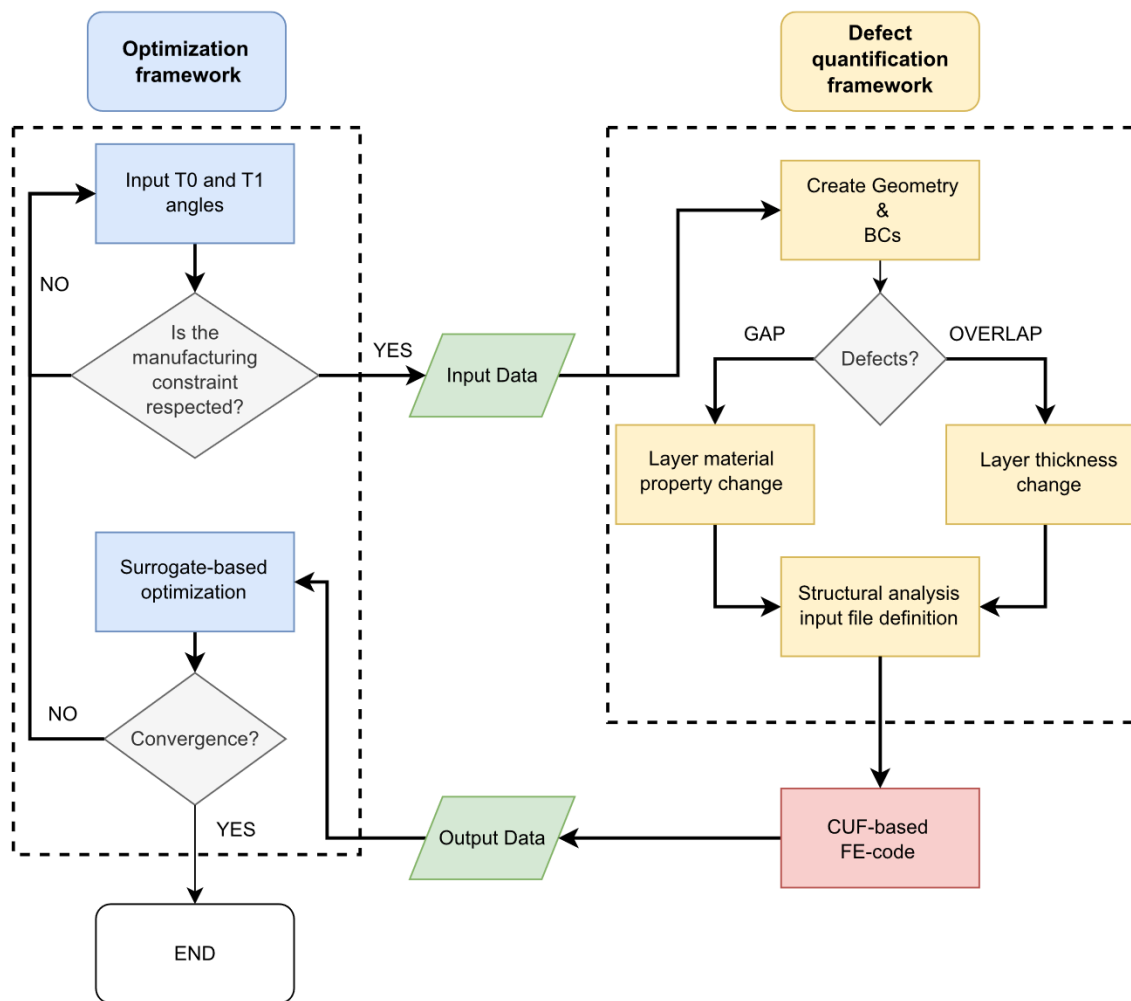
Optimization framework

Defect quantification framework

Input T0 and T1 angles

NO

Is the manufacturing constraint respected?

YES

Input Data

Create Geometry & BCs

GAP

Defects?

OVERLAP

Layer material property change

Layer thickness change

Surrogate-based optimization

Structural analysis input file definition

NO

Convergence?

YES

Output Data

CUF-based FE-code

END